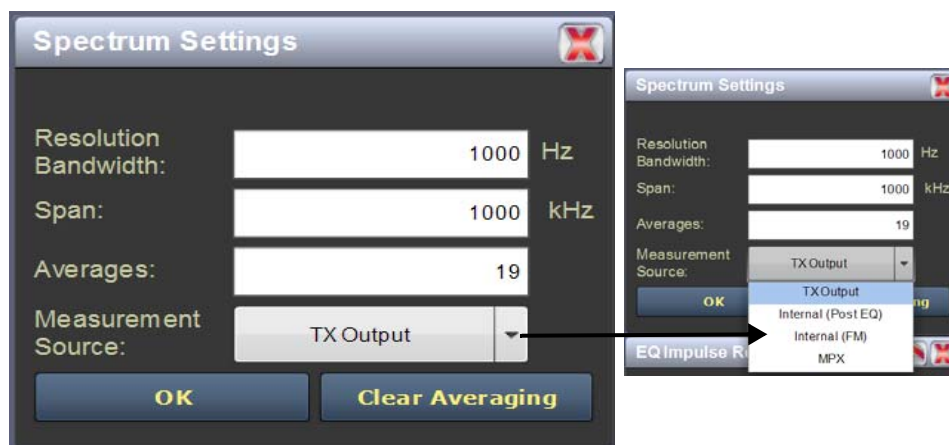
Spectrum Settings

Resolution Bandwidth: 1000 Hz

Span: 1000 kHz

Averages: 19

Measurement Source: TX Output

OK

Clear Averaging

Spectrum Settings

Resolution Bandwidth: 1000 Hz

Span: 1000 kHz

Averages: 19

Measurement Source: TX Output

OK

TX Output
Internal (Post EQ)
Internal (FM)
MPX

ng

EQ Impulse R